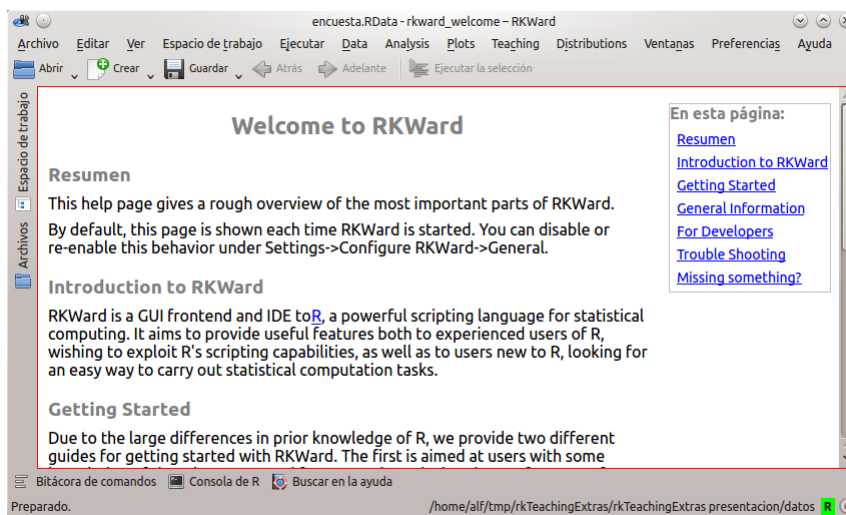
encuesta.RData - rkward_welcome – RKWard

Archivo Editar Ver Espacio de trabajo Ejecutar Data Analysis Plots Teaching Distributions Ventanas Preferencias Ayuda

Abrir Crear Guardar Atrás Adelante Ejecutar la selección

Espacio de trabajo Archivos

Welcome to RKWard

Resumen

This help page gives a rough overview of the most important parts of RKWard.

By default, this page is shown each time RKWard is started. You can disable or re-enable this behavior under Settings->Configure RKWard->General.

Introduction to RKWard

RKWard is a GUI frontend and IDE toR, a powerful scripting language for statistical computing. It aims to provide useful features both to experienced users of R, wishing to exploit R's scripting capabilities, as well as to users new to R, looking for an easy way to carry out statistical computation tasks.

Getting Started

Due to the large differences in prior knowledge of R, we provide two different guides for getting started with RKWard. The first is aimed at users with some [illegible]

En esta página:
Resumen
Introduction to RKWard
Getting Started
General Information
For Developers
Trouble Shooting
Missing something?

Bitácora de comandos Consola de R Buscar en la ayuda

Preparado. /home/alf/tmp/rkTeachingExtras/rkTeachingExtras presentacion/datos R